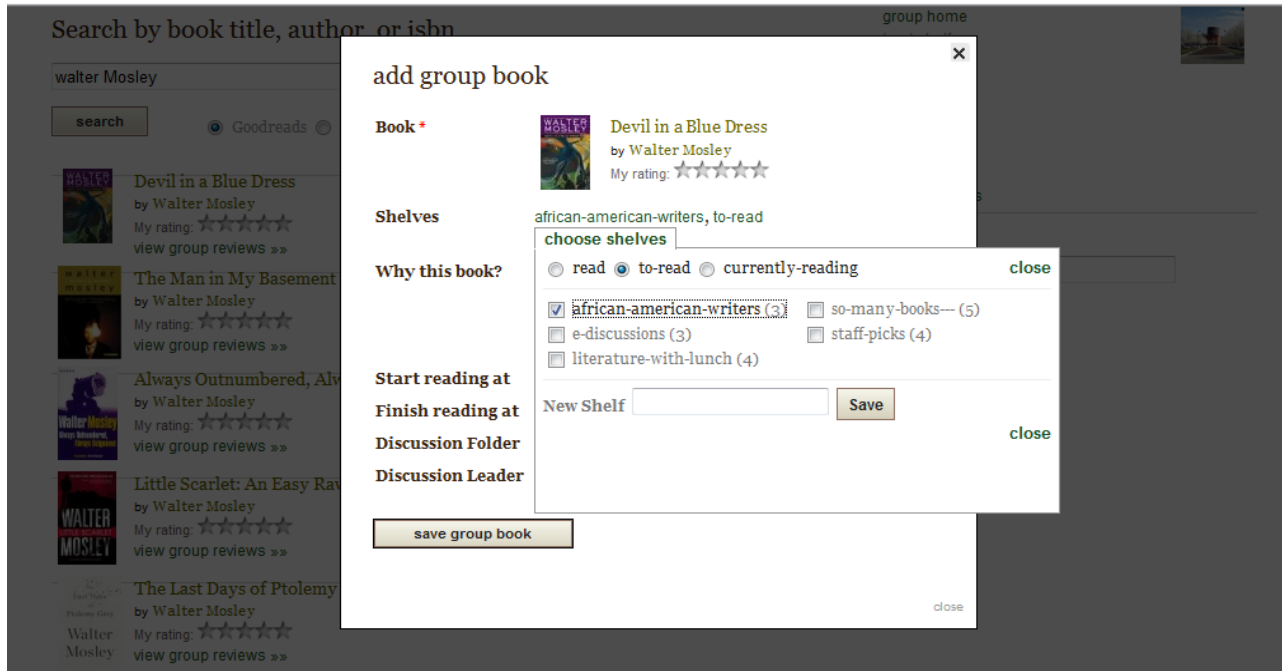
Search by book title, author, or isbn

walter Mosley

search

Goodreads

WALTER MOSLEY

Devil in a Blue Dress
by Walter Mosley
My rating:
view group reviews »»

walter mosley

The Man in My Basement
by Walter Mosley
My rating:
view group reviews »»

Walter Mosley

Always Outnumbered, Alw
by Walter Mosley
My rating:
view group reviews »»

WALTER MOSLEY

Little Scarlet: An Easy Ra
by Walter Mosley
My rating:
view group reviews »»

Walter Mosley

The Last Days of Ptolemy
by Walter Mosley
My rating:
view group reviews »»

group home

add group book

Book *

WALTER MOSLEY

Devil in a Blue Dress
by Walter Mosley
My rating:

Shelves
african-american-writers, to-read

choose shelves

Why this book?

read to-read currently-reading close

african-american-writers (3)
so-many-books--- (5)
e-discussions (3)
staff-picks (4)
literature-with-lunch (4)

Start reading at
Finish reading at
Discussion Folder
Discussion Leader

New Shelf
Save

close

save group book

close